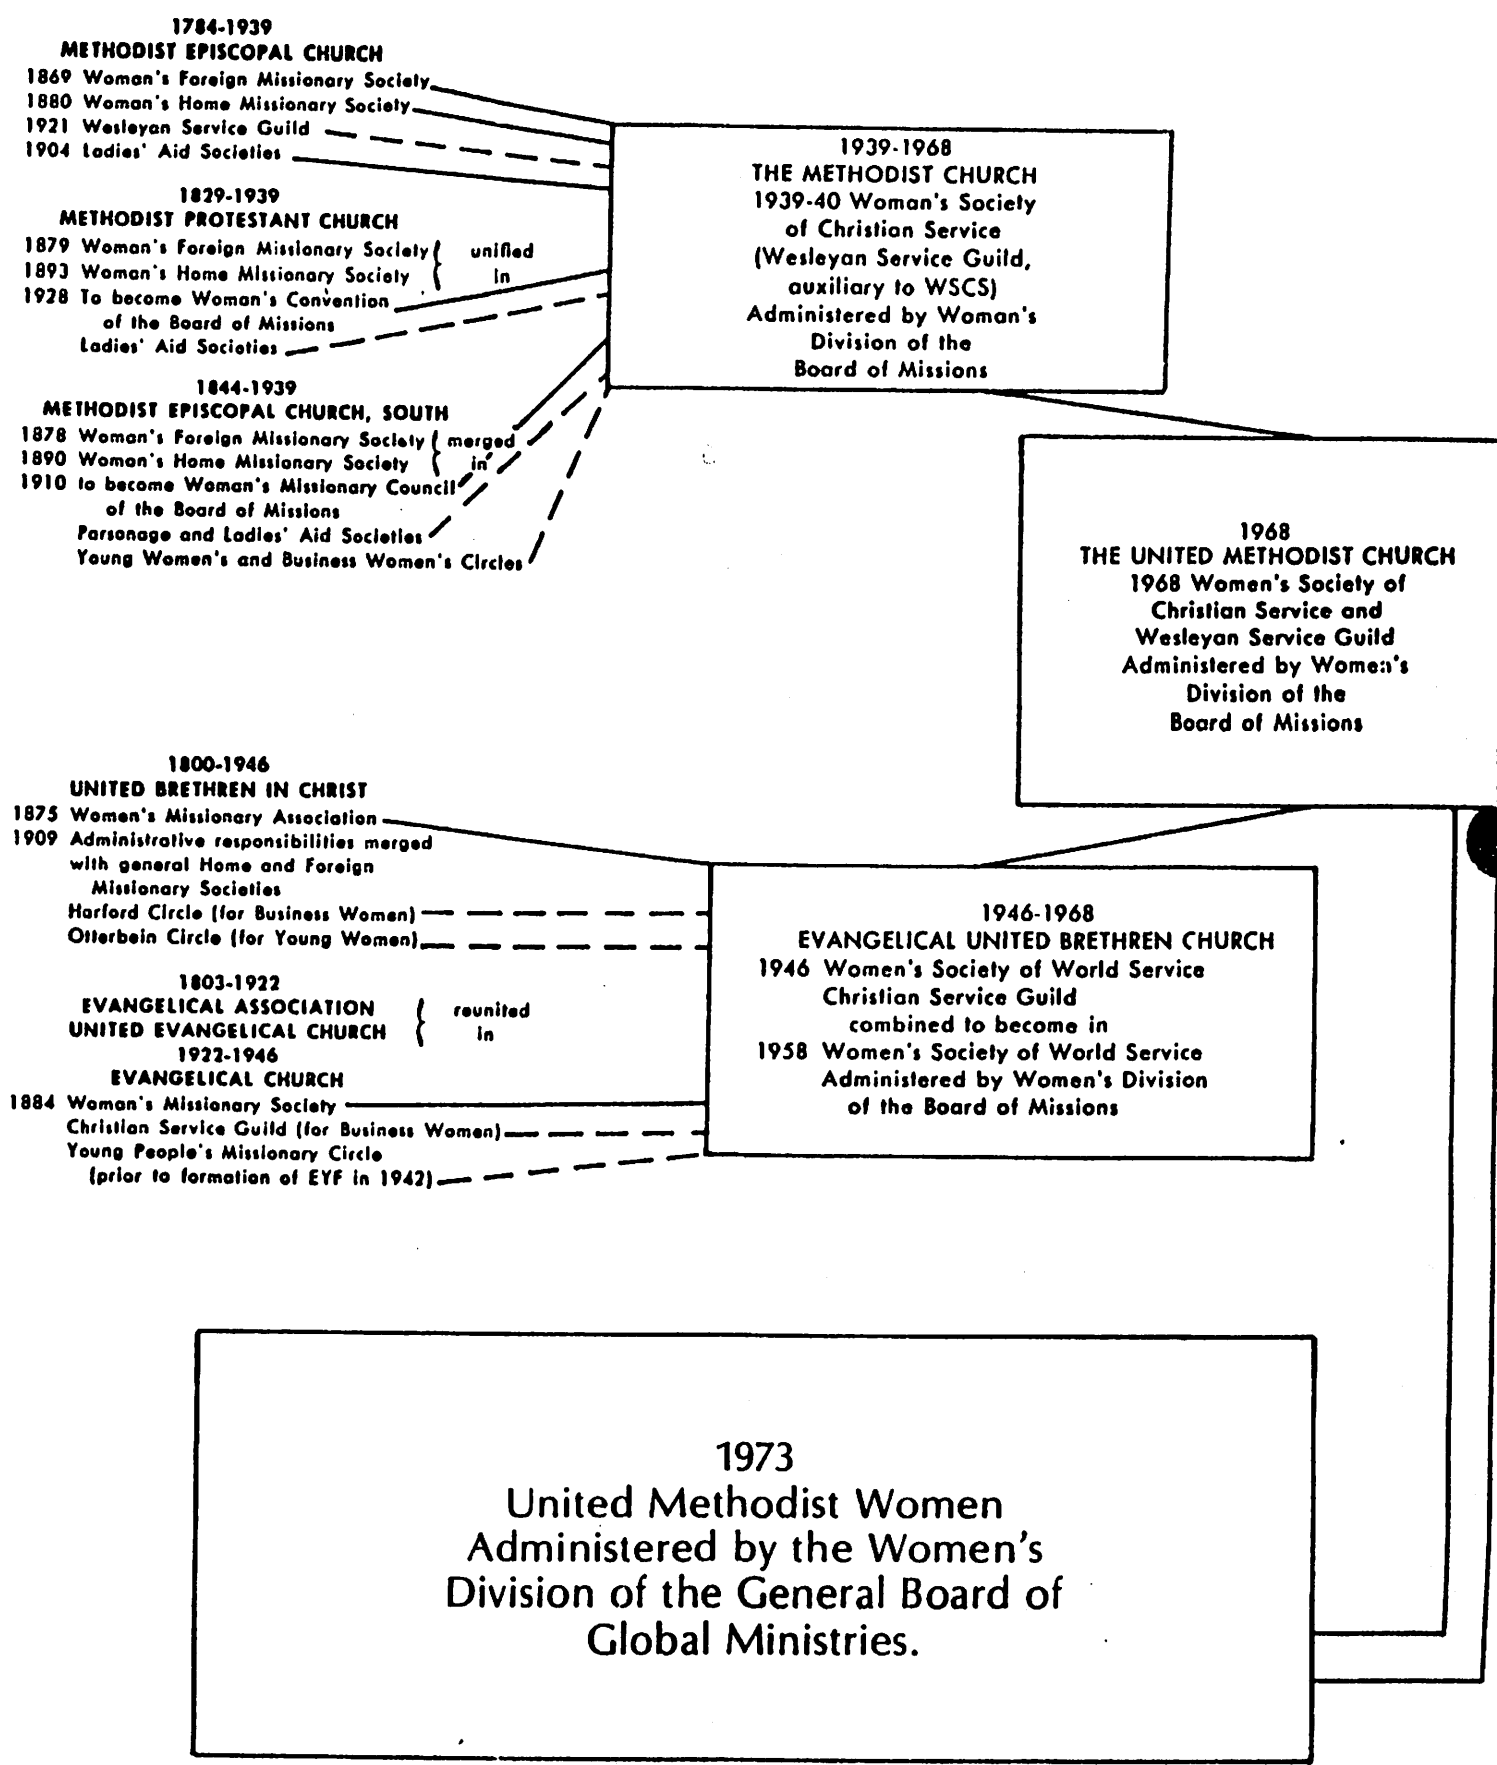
1784-1939
METHODIST EPISCOPAL CHURCH
1869 Woman's Foreign Missionary Society
1880 Woman's Home Missionary Society
1921 Wesleyan Service Guild
1904 Ladies' Aid Societies

1829-1939
METHODIST PROTESTANT CHURCH
1879 Woman's Foreign Missionary Society
1893 Woman's Home Missionary Society
unified in
1928 To become Woman's Convention of the Board of Missions
Ladies' Aid Societies

1844-1939
METHODIST EPISCOPAL CHURCH, SOUTH
1878 Woman's Foreign Missionary Society
1890 Woman's Home Missionary Society
merged in
1910 to become Woman's Missionary Council of the Board of Missions
Parsonage and Ladies' Aid Societies
Young Women's and Business Women's Circles

1939-1968
THE METHODIST CHURCH
1939-40 Woman's Society of Christian Service
(Wesleyan Service Guild, auxiliary to WSCS)
Administered by Woman's Division of the Board of Missions

1968
THE UNITED METHODIST CHURCH
1968 Women's Society of Christian Service and Wesleyan Service Guild
Administered by Women's Division of the Board of Missions

1800-1946
UNITED BRETHREN IN CHRIST
1875 Women's Missionary Association
1909 Administrative responsibilities merged with general Home and Foreign Missionary Societies
Harford Circle (for Business Women)
Otterbein Circle (for Young Women)

1803-1922
EVANGELICAL ASSOCIATION
UNITED EVANGELICAL CHURCH
reunited in
1922-1946
EVANGELICAL CHURCH
1884 Woman's Missionary Society
Christian Service Guild (for Business Women)
Young People's Missionary Circle
(prior to formation of EYF in 1942)

1946-1968
EVANGELICAL UNITED BRETHREN CHURCH
1946 Women's Society of World Service
Christian Service Guild
combined to become in
1958 Women's Society of World Service
Administered by Women's Division of the Board of Missions

1973
United Methodist Women
Administered by the Women's Division of the General Board of Global Ministries.